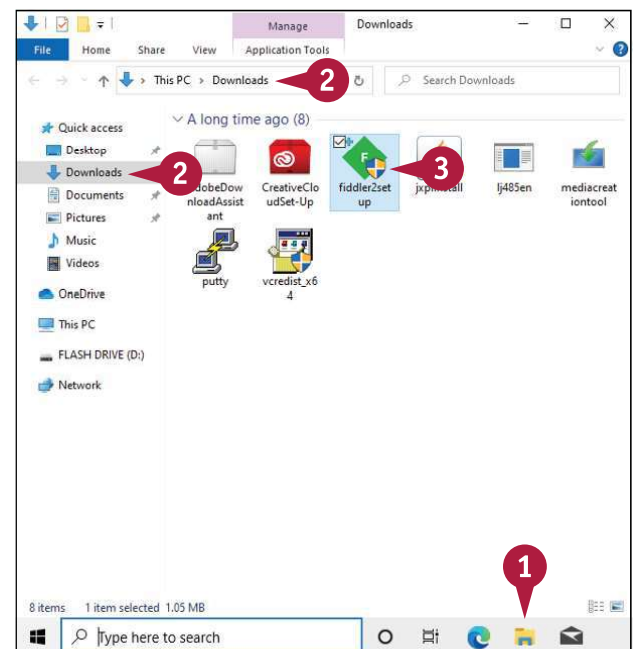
Manage
Downloads
File
Home
Share
View
Application Tools
This PC > Downloads
2
Search Downloads
Quick access
Desktop
Downloads
2
Documents
Pictures
Music
Videos
OneDrive
This PC
FLASH DRIVE (D:)
Network
A long time ago (8)
AdobeDownloadAssistant
CreativeCloudSet-Up
fiddler2setup
3
jxpinstall
lj485en
mediacreationtool
putty
vcredist_x64
8 items 1 item selected 1.05 MB
1
Type here to search